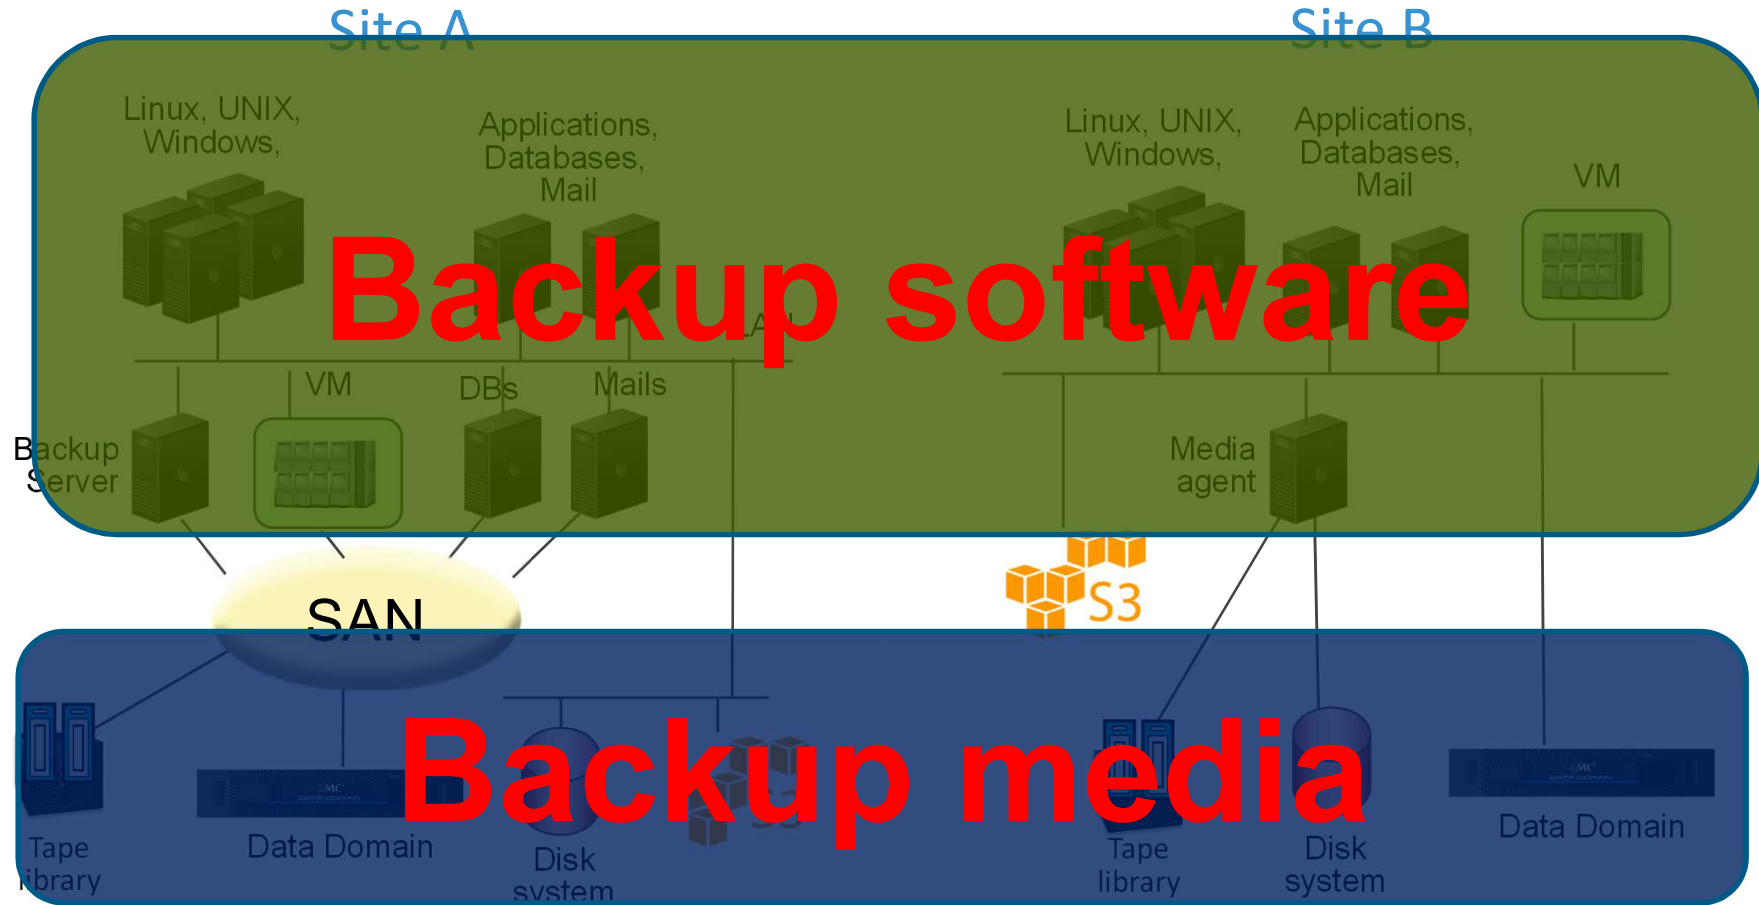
Site A

Site B

Linux, UNIX, Windows,

Applications, Databases, Mail

Linux, UNIX, Windows,

Applications, Databases, Mail

VM

Backup software

LAN

VM

DBs

Mails

Backup Server

Media agent

S3

SAN

Backup media

Tape library

Data Domain

Disk system

Tape library

Disk system

Data Domain